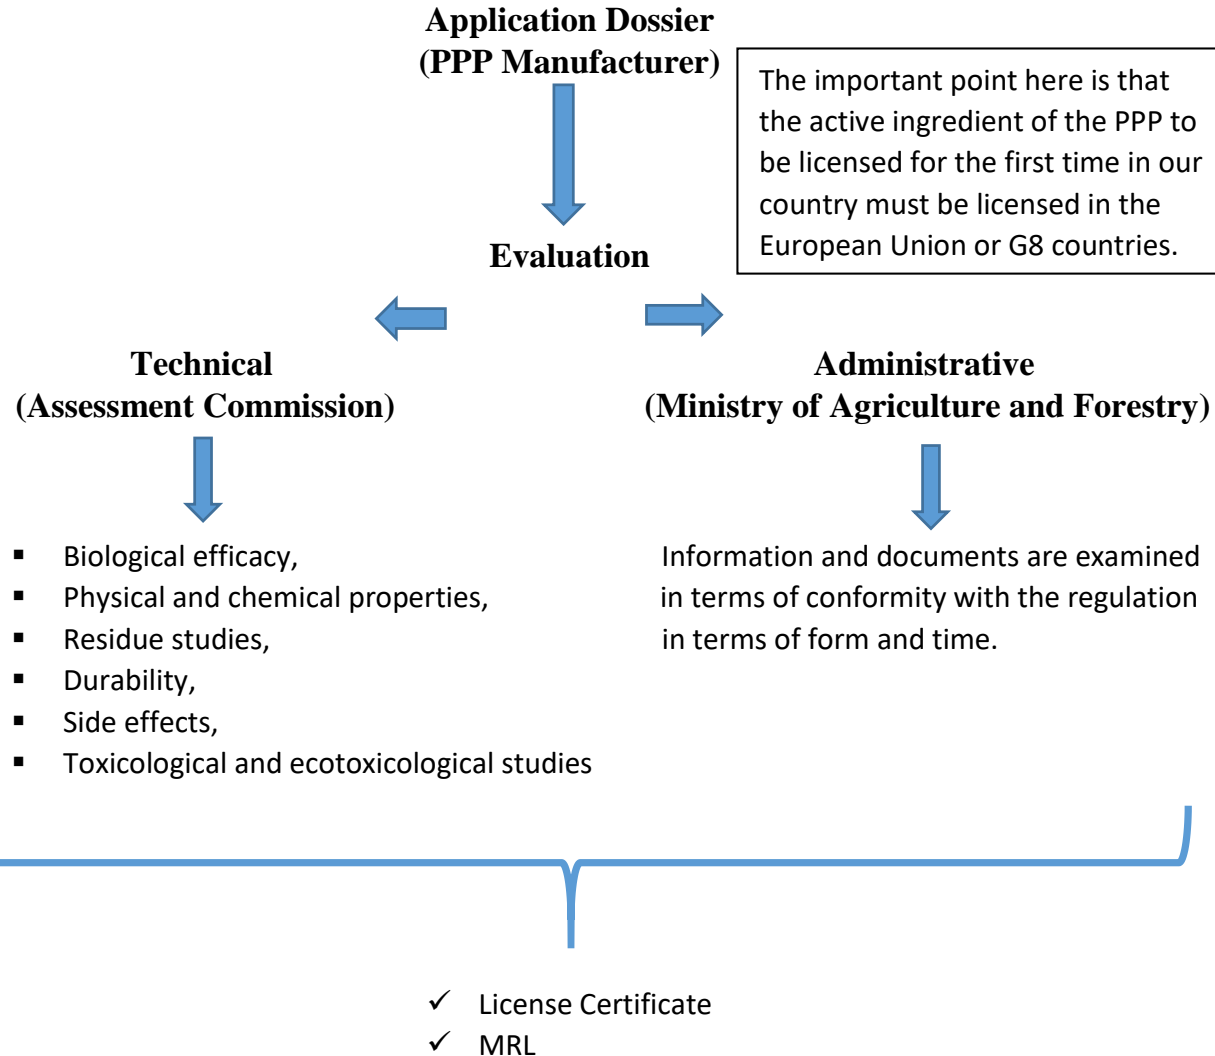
Application Dossier
(PPP Manufacturer)

The important point here is that the active ingredient of the PPP to be licensed for the first time in our country must be licensed in the European Union or G8 countries.

Evaluation

Technical
(Assessment Commission)

- Biological efficacy,
- Physical and chemical properties,
- Residue studies,
- Durability,
- Side effects,
- Toxicological and ecotoxicological studies

Administrative
(Ministry of Agriculture and Forestry)

Information and documents are examined in terms of conformity with the regulation in terms of form and time.

✓ License Certificate
✓ MRL